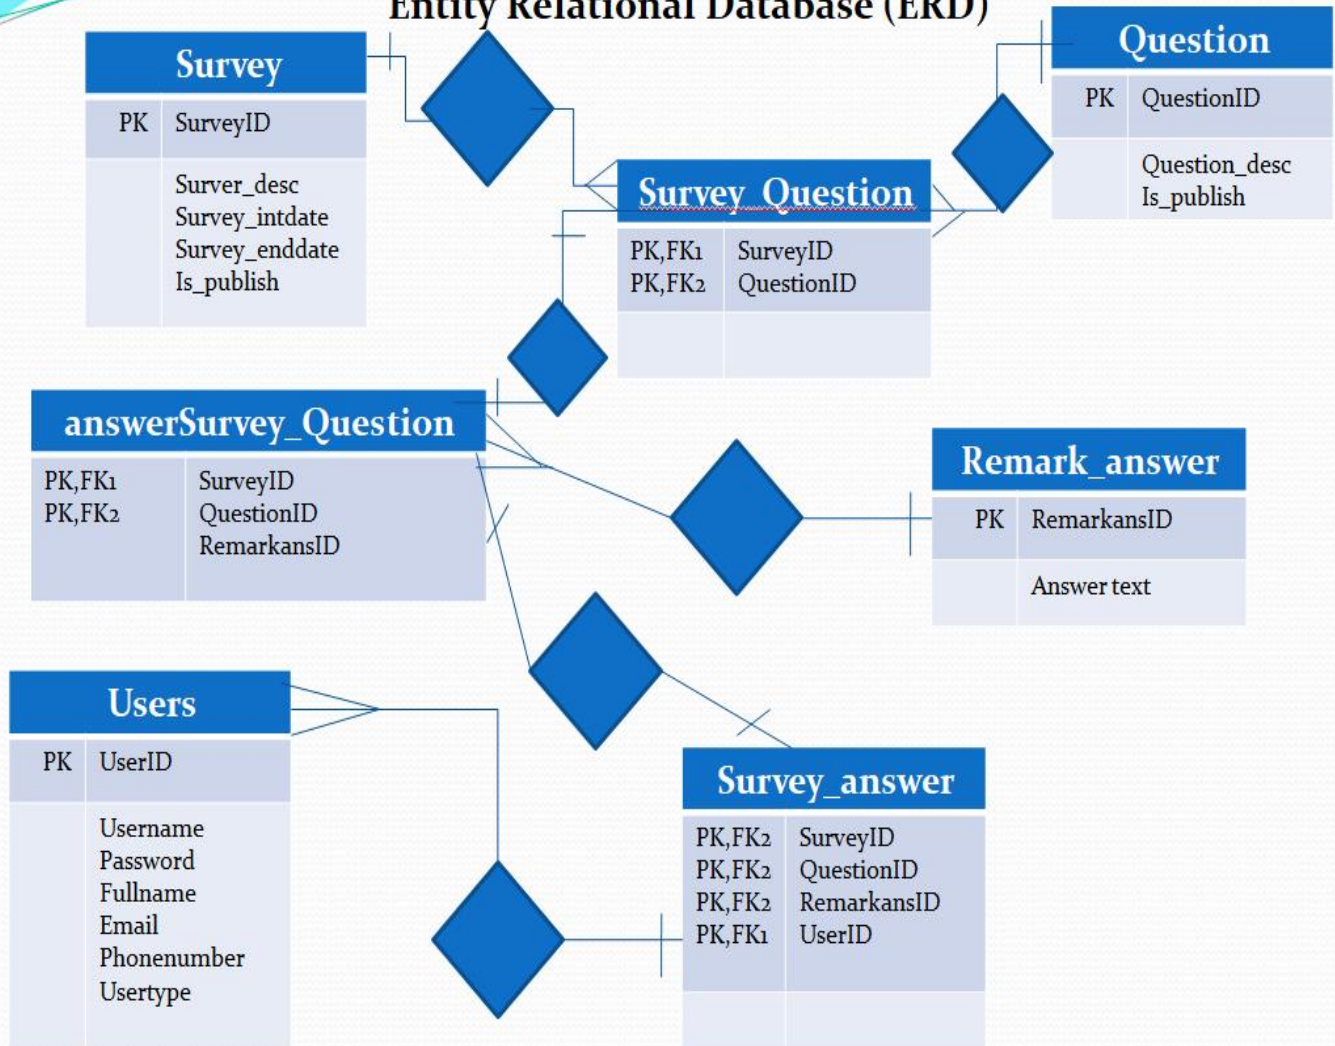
Entity Relational Database (ERD)

Survey

| PK | SurveyID |
|---|---|
| | Surver_desc Survey_intdate Survey_enddate Is_publish |

Question

| PK | QuestionID |
|---|---|
| | Question_desc Is_publish |

Survey_Question

| PK,FK1 PK,FK2 | SurveyID QuestionID |
|---|---|

answerSurvey_Question

| PK,FK1 PK,FK2 | SurveyID QuestionID RemarkansID |
|---|---|

Remark_answer

| PK | RemarkansID |
|---|---|
| | Answer text |

Users

| PK | UserID |
|---|---|
| | Username Password Fullname Email Phonenumber Usertype |

Survey_answer

| PK,FK2 PK,FK2 PK,FK2 PK,FK1 | SurveyID QuestionID RemarkansID UserID |
|---|---|